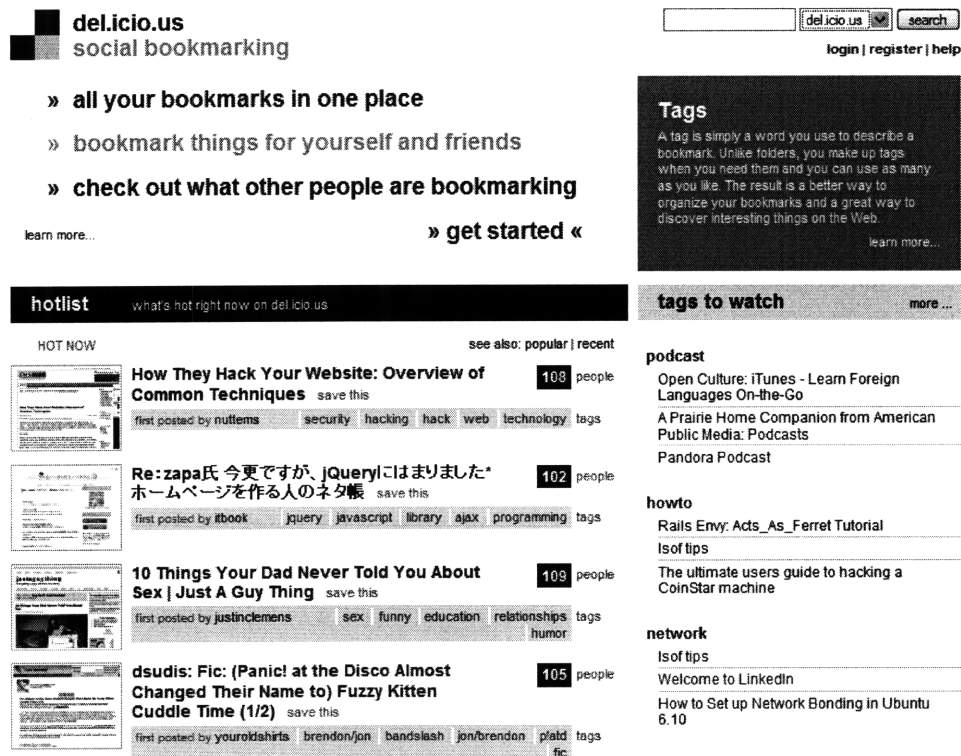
del.icio.us
social bookmarking

del.icio.us search

login | register | help

» all your bookmarks in one place

» bookmark things for yourself and friends

» check out what other people are bookmarking

learn more...

» get started «

Tags

A tag is simply a word you use to describe a bookmark. Unlike folders, you make up tags when you need them and you can use as many as you like. The result is a better way to organize your bookmarks and a great way to discover interesting things on the Web.

learn more...

hotlist what's hot right now on del.icio.us

tags to watch more ...

HOT NOW

see also: popular | recent

How They Hack Your Website: Overview of Common Techniques save this
108 people
first posted by nuttems security hacking hack web technology tags

Re:zapa氏 今更ですが、jQueryにはまりました* ホームページを作る人のネタ帳 save this
102 people
first posted by itbook jquery javascript library ajax programming tags

10 Things Your Dad Never Told You About Sex | Just A Guy Thing save this
109 people
first posted by justinclemens sex funny education relationships humor tags

dsudis: Fic: (Panic! at the Disco Almost Changed Their Name to) Fuzzy Kitten Cuddle Time (1/2) save this
105 people
first posted by youroldshirts brendon/jon bandslash jon/brendon p!atd fic tags

podcast
Open Culture: iTunes - Learn Foreign Languages On-the-Go
A Prairie Home Companion from American Public Media: Podcasts
Pandora Podcast

howto
Rails Envy: Acts_As_Ferret Tutorial
Isof tips
The ultimate users guide to hacking a CoinStar machine

network
Isof tips
Welcome to LinkedIn
How to Set up Network Bonding in Ubuntu 6.10